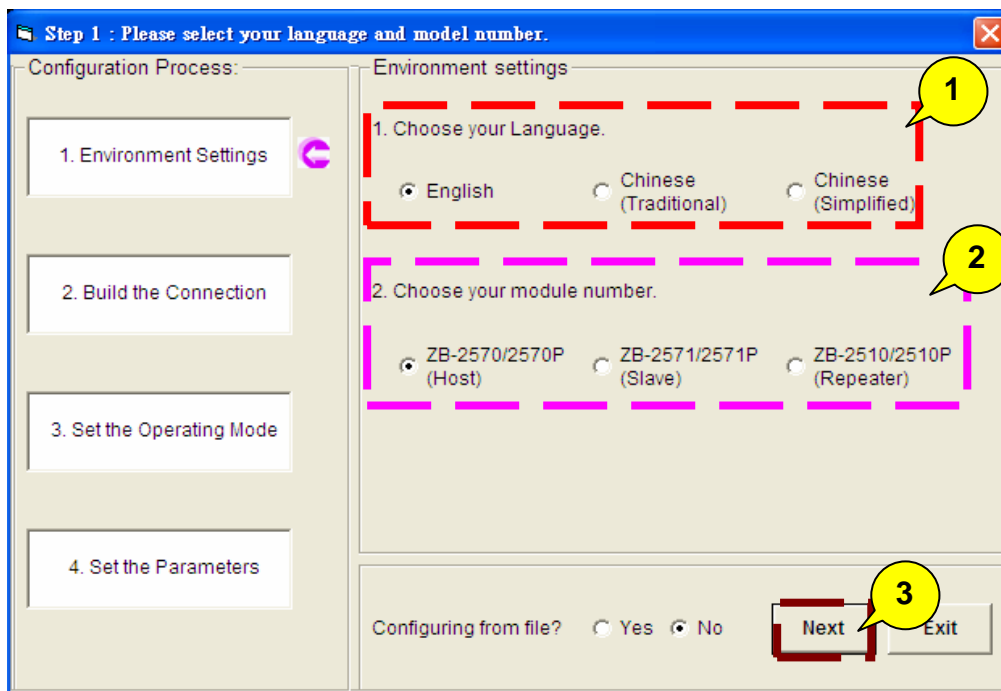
Step 1 : Please select your language and model number.

Configuration Process:

1. Environment Settings

2. Build the Connection

3. Set the Operating Mode

4. Set the Parameters

Environment settings

1

1. Choose your Language.

English

Chinese (Traditional)

Chinese (Simplified)

2

2. Choose your module number.

ZB-2570/2570P (Host)

ZB-2571/2571P (Slave)

ZB-2510/2510P (Repeater)

3

Configuring from file? Yes No

Next

Exit